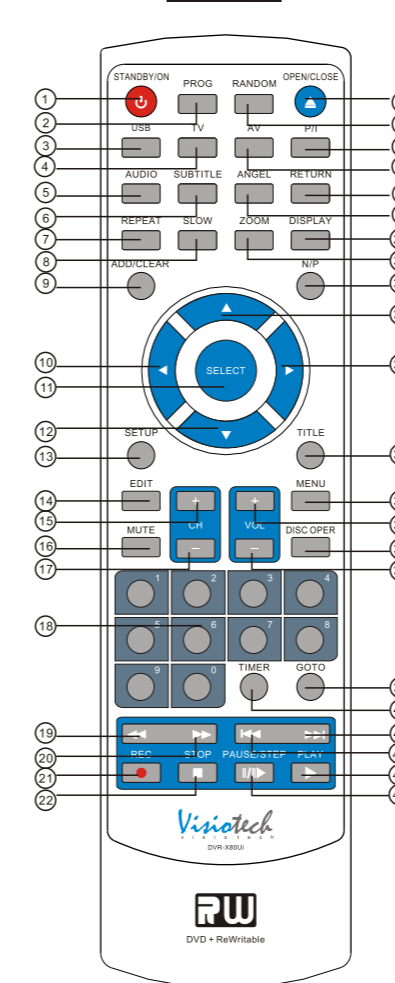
STANDBY/ON
PROG
RANDOM
OPEN/CLOSE
USB
TV
AV
P/I
AUDIO
SUBTITLE
ANGEL
RETURN
REPEAT
SLOW
ZOOM
DISPLAY
ADD/CLEAR
N/P
SELECT
SETUP
TITLE
EDIT
MENU
CH
VOL
MUTE
DISC OPER
1
2
3
4
5
6
7
8
9
0
TIMER
GOTO
REC
STOP
PAUSE/STEP
PLAY
1
2
3
4
5
6
7
8
9
10
11
12
13
14
15
16
17
18
19
20
21
22
Visiotech
VISIOTECH
DVR-X80UI
RW
DVD + ReWritable